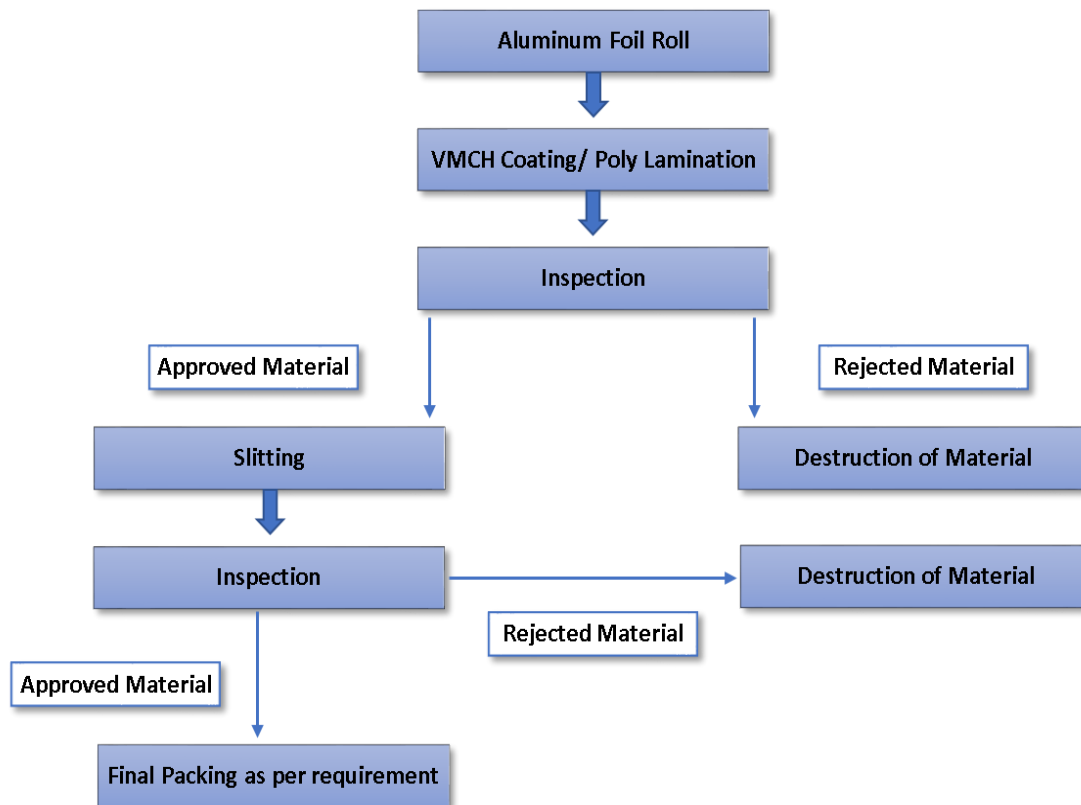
Aluminum Foil Roll

VMCH Coating/ Poly Lamination

Inspection

Approved Material

Rejected Material

Slitting

Destruction of Material

Inspection

Destruction of Material

Rejected Material

Approved Material

Final Packing as per requirement